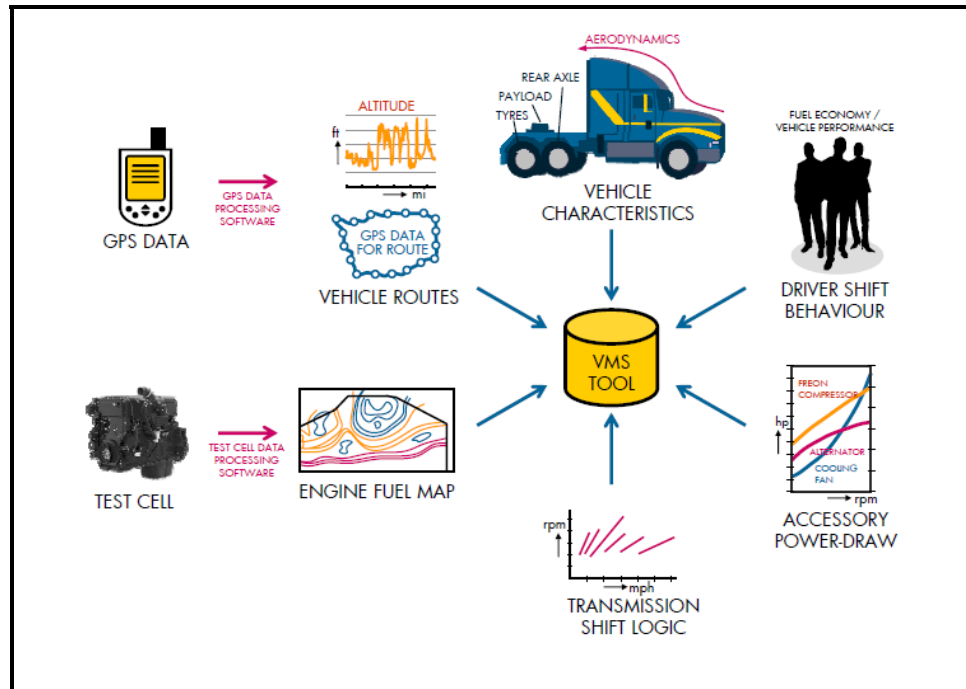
AERODYNAMICS

REAR AXLE

PAYLOAD

TYRES

VEHICLE CHARACTERISTICS

ALTITUDE

ft

mi

GPS DATA PROCESSING SOFTWARE

GPS DATA

GPS DATA FOR ROUTE

VEHICLE ROUTES

FUEL ECONOMY / VEHICLE PERFORMANCE

DRIVER SHIFT BEHAVIOUR

VMS TOOL

TEST CELL

TEST CELL DATA PROCESSING SOFTWARE

ENGINE FUEL MAP

FREON COMPRESSOR

hp

ALTERNATOR

COOLING FAN

rpm

ACCESSORY POWER-DRAW

rpm

mph

TRANSMISSION SHIFT LOGIC